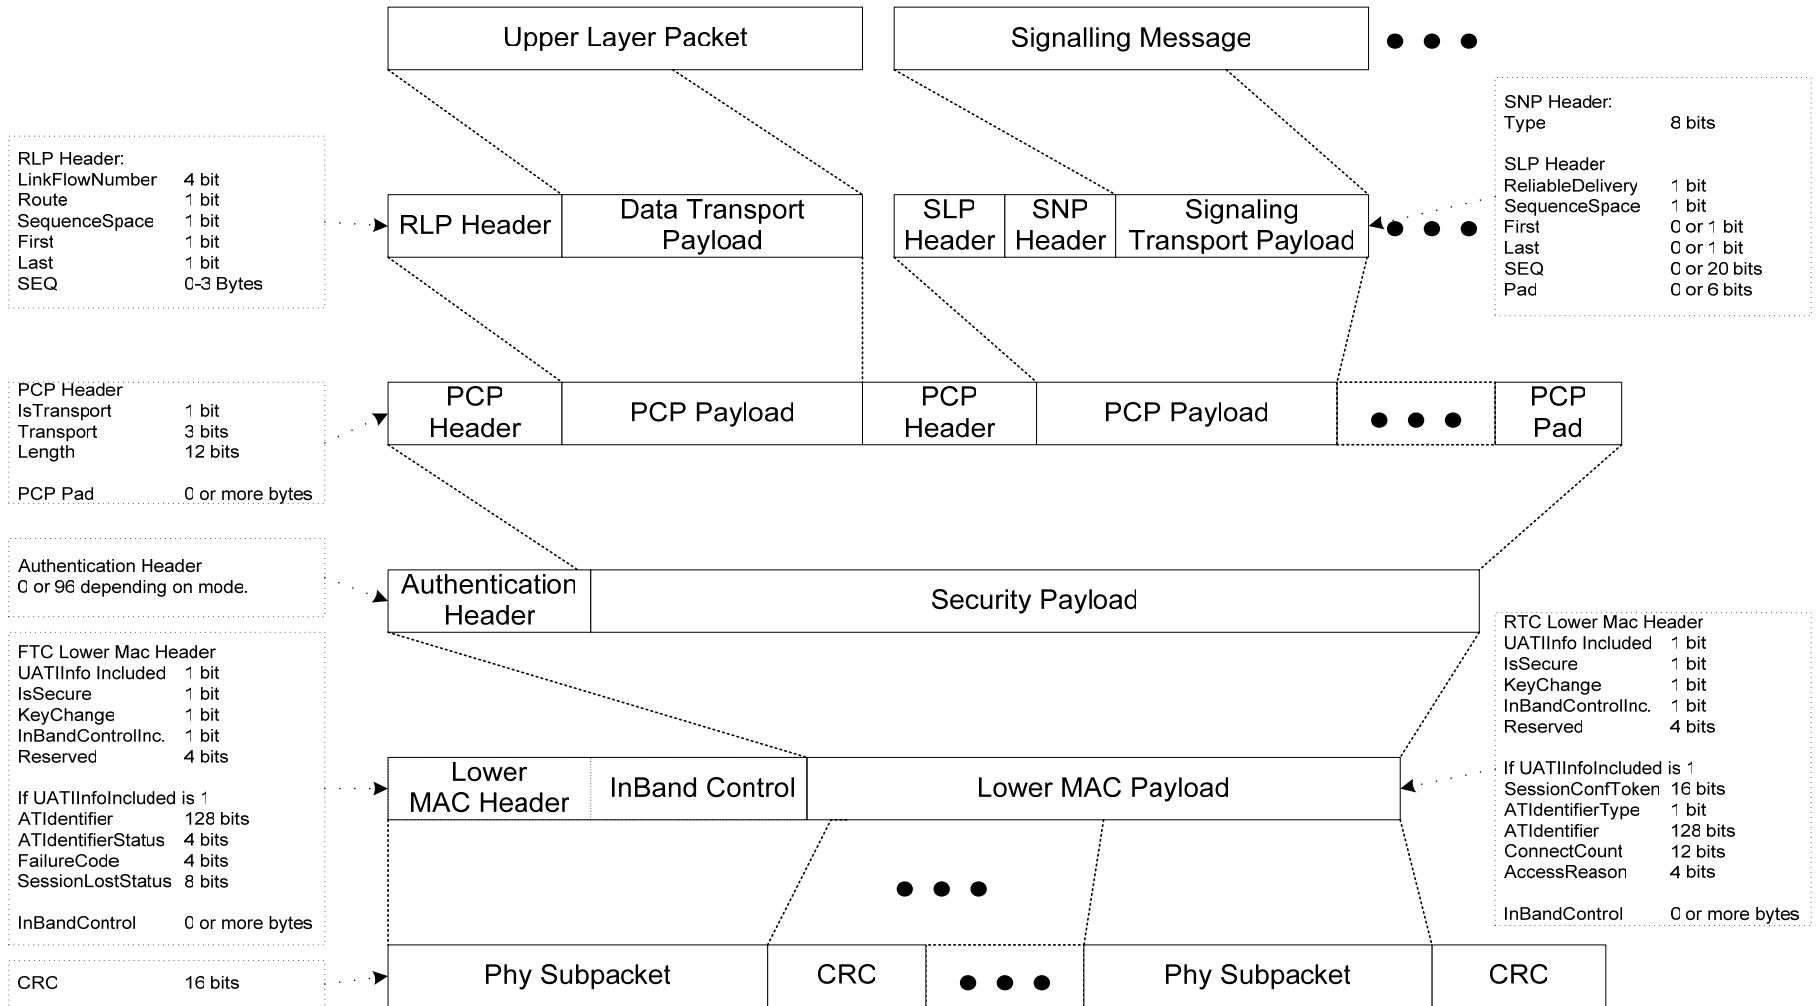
Upper Layer Packet

Signalling Message

SNP Header:
Type 8 bits

SLP Header
ReliableDelivery 1 bit
SequenceSpace 1 bit
First 0 or 1 bit
Last 0 or 1 bit
SEQ 0 or 20 bits
Pad 0 or 6 bits

RLP Header:
LinkFlowNumber 4 bit
Route 1 bit
SequenceSpace 1 bit
First 1 bit
Last 1 bit
SEQ 0-3 Bytes

RLP Header | Data Transport Payload

SLP Header | SNP Header | Signaling Transport Payload

PCP Header
IsTransport 1 bit
Transport 3 bits
Length 12 bits

PCP Pad 0 or more bytes

PCP Header | PCP Payload | PCP Header | PCP Payload | PCP Pad

Authentication Header
0 or 96 depending on mode.

Authentication Header | Security Payload

FTC Lower Mac Header
UATIInfo Included 1 bit
IsSecure 1 bit
KeyChange 1 bit
InBandControlInc. 1 bit
Reserved 4 bits

If UATIInfoIncluded is 1
ATIdentifier 128 bits
ATIdentifierStatus 4 bits
FailureCode 4 bits
SessionLostStatus 8 bits

InBandControl 0 or more bytes

RTC Lower Mac Header
UATIInfo Included 1 bit
IsSecure 1 bit
KeyChange 1 bit
InBandControlInc. 1 bit
Reserved 4 bits

If UATIInfoIncluded is 1
SessionConfToken 16 bits
ATIdentifierType 1 bit
ATIdentifier 128 bits
ConnectCount 12 bits
AccessReason 4 bits

InBandControl 0 or more bytes

Lower MAC Header | InBand Control | Lower MAC Payload

CRC 16 bits

Phy Subpacket | CRC | Phy Subpacket | CRC